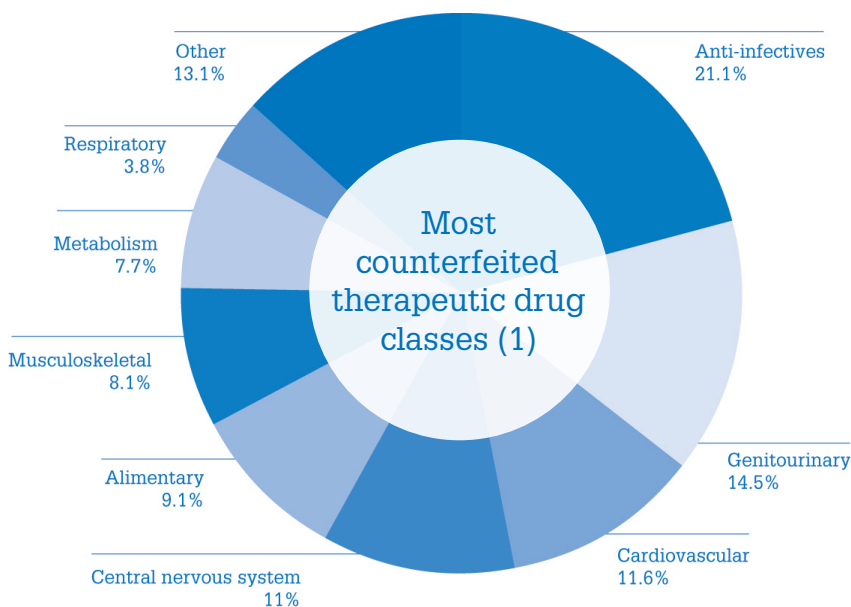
Most counterfeited therapeutic drug classes (1)

Anti-infectives
21.1%

Genitourinary
14.5%

Cardiovascular
11.6%

Central nervous system
11%

Alimentary
9.1%

Musculoskeletal
8.1%

Metabolism
7.7%

Respiratory
3.8%

Other
13.1%